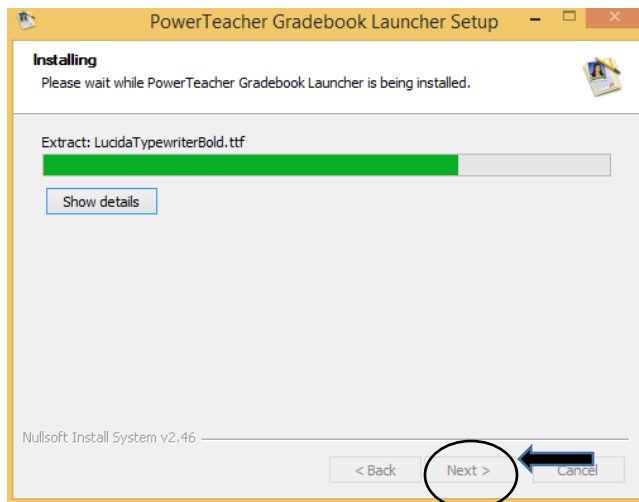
PowerTeacher Gradebook Launcher Setup

Installing
Please wait while PowerTeacher Gradebook Launcher is being installed.

Extract: LucidaTypewriterBold.ttf

Show details

Nullsoft Install System v2.46

< Back
Next >
Cancel